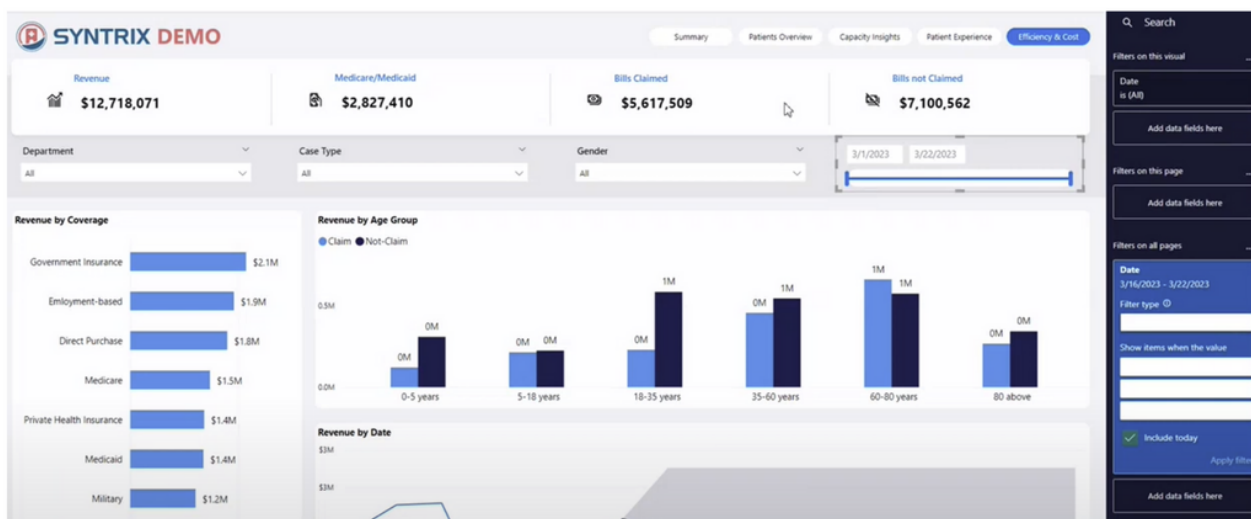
SYNTRIX DEMO

Summary
Patients Overview
Capacity Insights
Patient Experience
Efficiency & Cost

Revenue
$12,718,071

Medicare/Medicaid
$2,827,410

Bills Claimed
$5,617,509

Bills not Claimed
$7,100,562

Department
All

Case Type
All

Gender
All

3/1/2023
3/22/2023

Revenue by Coverage

| Coverage | Revenue |
|---|---|
| Government Insurance | $2.1M |
| Emloyment-based | $1.9M |
| Direct Purchase | $1.8M |
| Medicare | $1.5M |
| Private Health Insurance | $1.4M |
| Medicaid | $1.4M |
| Military | $1.2M |

Revenue by Age Group
Claim
Not-Claim

0.5M
0.0M

| Age Group | Claim | Not-Claim |
|---|---|---|
| 0-5 years | 0M | 0M |
| 5-18 years | 0M | 0M |
| 18-35 years | 0M | 1M |
| 35-60 years | 0M | 1M |
| 60-80 years | 1M | 1M |
| 80 above | 0M | 0M |

Revenue by Date
$3M
$3M

Search
Filters on this visual
Date
is (All)
Add data fields here
Filters on this page
Add data fields here
Filters on all pages
Date
3/16/2023 - 3/22/2023
Filter type
Show items when the value
Include today
Apply filte
Add data fields here